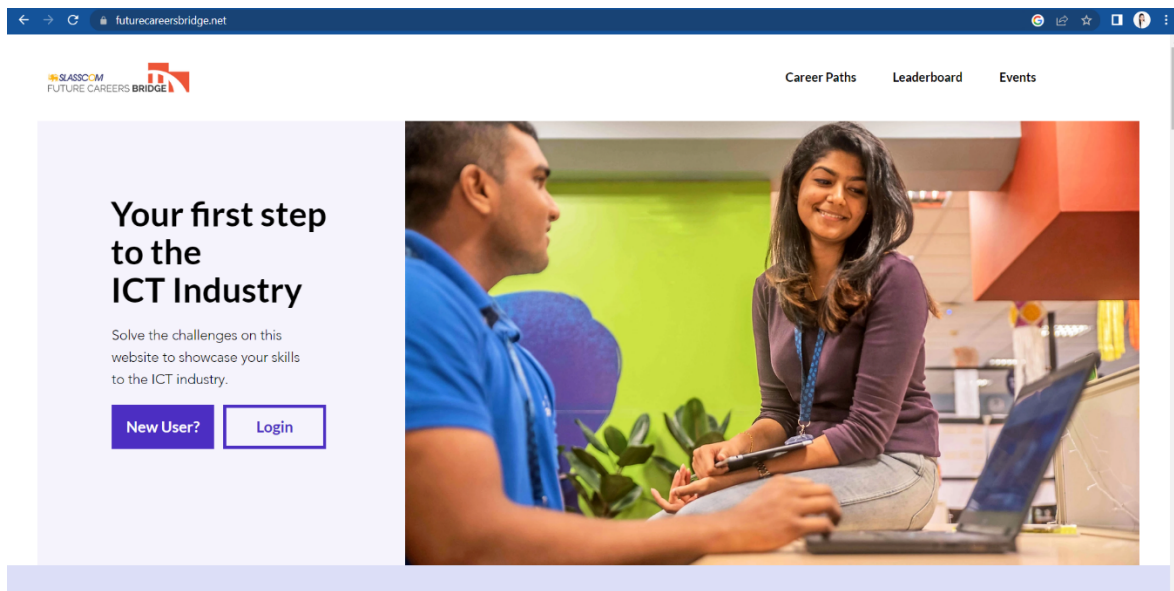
futurecareersbridge.net

SLASSCOM
FUTURE CAREERS BRIDGE

Career Paths
Leaderboard
Events

Your first step to the ICT Industry

Solve the challenges on this website to showcase your skills to the ICT industry.

New User?
Login